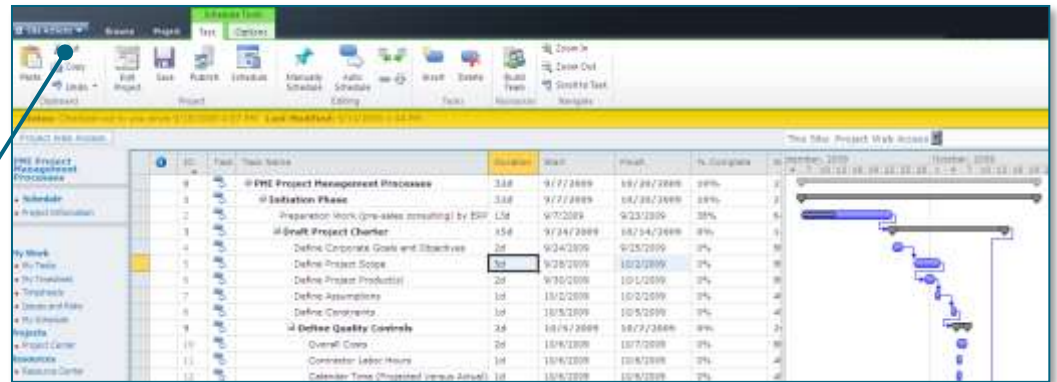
Site Actions | Browse | Project | Schedule Tools | Task | Options

Paste | Copy | Undo | Clipboard | Edit Project | Save | Publish | Schedule | Project | Manually Schedule | Auto Schedule | Editing | Insert | Delete | Tasks | Build Team | Resources | Zoom In | Zoom Out | Scroll to Task | Navigate

Status: Checked out to you since 9/18/2009 4:07 PM Last Modified: 9/18/2009 4:04 PM

Project Web Access

This Site: Project Web Access

PMI Project Management Processes

Schedule
Project Information

My Work
My Tasks
My Timesheets
Timesheets
Issues and Risks
My Schedule
Projects
Project Center
Resources
Resource Center

| ID | Task Name | Duration | Start | Finish | % Complete |
|---|---|---|---|---|---|
| 0 | PMI Project Management Processes | 32d | 9/7/2009 | 10/20/2009 | 10% |
| 1 | Initiation Phase | 32d | 9/7/2009 | 10/20/2009 | 10% |
| 2 | Preparation Work (pre-sales consulting) by ERP | 13d | 9/7/2009 | 9/23/2009 | 38% |
| 3 | Draft Project Charter | 15d | 9/24/2009 | 10/14/2009 | 0% |
| 4 | Define Corporate Goals and Objectives | 2d | 9/24/2009 | 9/25/2009 | 0% |
| 5 | Define Project Scope | 3d | 9/28/2009 | 10/2/2009 | 0% |
| 6 | Define Project Product(s) | 2d | 9/30/2009 | 10/1/2009 | 0% |
| 7 | Define Assumptions | 1d | 10/2/2009 | 10/2/2009 | 0% |
| 8 | Define Constraints | 1d | 10/5/2009 | 10/5/2009 | 0% |
| 9 | Define Quality Controls | 2d | 10/6/2009 | 10/7/2009 | 0% |
| 10 | Overall Costs | 2d | 10/6/2009 | 10/7/2009 | 0% |
| 11 | Contractor Labor Hours | 1d | 10/6/2009 | 10/6/2009 | 0% |
| 12 | Calendar Time (Projected Versus Actual) | 1d | 10/6/2009 | 10/6/2009 | 0% |

September, 2009 | October, 2009